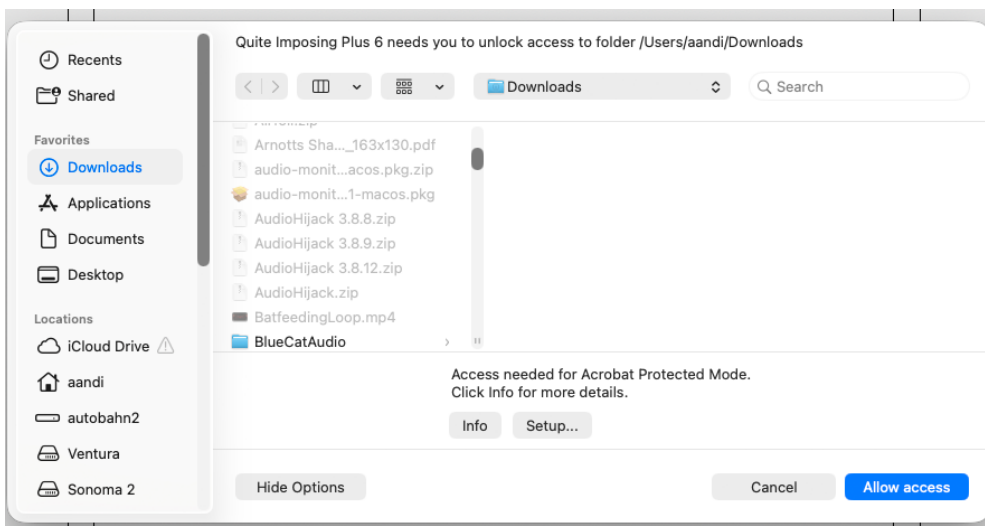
Recents
Shared
Favorites
Downloads
Applications
Documents
Desktop
Locations
iCloud Drive
aandi
autobahn2
Ventura
Sonoma 2

Quite Imposing Plus 6 needs you to unlock access to folder /Users/aandi/Downloads

Downloads
Search

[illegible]
Arnotts Sha..._163x130.pdf
audio-monit...acos.pkg.zip
audio-monit...1-macos.pkg
AudioHijack 3.8.8.zip
AudioHijack 3.8.9.zip
AudioHijack 3.8.12.zip
AudioHijack.zip
BatfeedingLoop.mp4
BlueCatAudio

Access needed for Acrobat Protected Mode.
Click Info for more details.

Info
Setup...

Hide Options
Cancel
Allow access